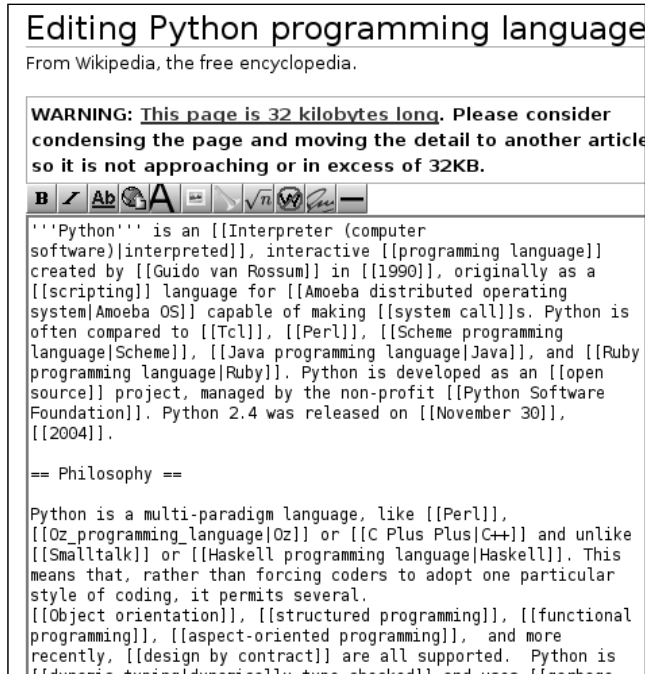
Editing Python programming language

From Wikipedia, the free encyclopedia.

WARNING: This page is 32 kilobytes long. Please consider condensing the page and moving the detail to another article so it is not approaching or in excess of 32KB.

B I Ab A

'''Python''' is an [[Interpreter (computer software)|interpreted]], interactive [[programming language]] created by [[Guido van Rossum]] in [[1990]], originally as a [[scripting]] language for [[Amoeba distributed operating system|Amoeba OS]] capable of making [[system call]]s. Python is often compared to [[Tcl]], [[Perl]], [[Scheme programming language|Scheme]], [[Java programming language|Java]], and [[Ruby programming language|Ruby]]. Python is developed as an [[open source]] project, managed by the non-profit [[Python Software Foundation]]. Python 2.4 was released on [[November 30]], [[2004]].

== Philosophy ==

Python is a multi-paradigm language, like [[Perl]], [[Oz_programming_language|Oz]] or [[C Plus Plus|C++]] and unlike [[Smalltalk]] or [[Haskell programming language|Haskell]]. This means that, rather than forcing coders to adopt one particular style of coding, it permits several.
[[Object orientation]], [[structured programming]], [[functional programming]], [[aspect-oriented programming]], and more recently, [[design by contract]] are all supported. Python is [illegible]